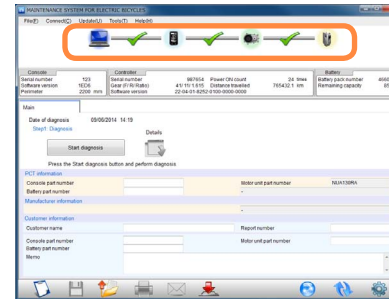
MAINTENANCE SYSTEM FOR ELECTRIC BICYCLES

File(F) Connect(C) Update(U) Tools(T) Help(H)

Console
Serial number 123
Software version 1ED6
Perimeter 2200 mm

Controller
Serial number 987654
Gear ratio (F/R Ratio) 41/ 11 / 1.615
Software version 22-04-01-8252-0100-0000-0000

Power ON count 24 times
Distance travelled 765432.1 km

Battery
Battery pack number 4560
Remaining capacity 85

Main

Date of diagnosis 09/06/2014 14:19
Step1: Diagnosis

Details

Start diagnosis

Press the Start diagnosis button and perform diagnosis

PCT information
Console part number
Battery part number
Motor unit part number NUA150RA
Manufacturer information
Customer information
Customer name
Report number
Console part number
Motor unit part number
Battery part number
Memo